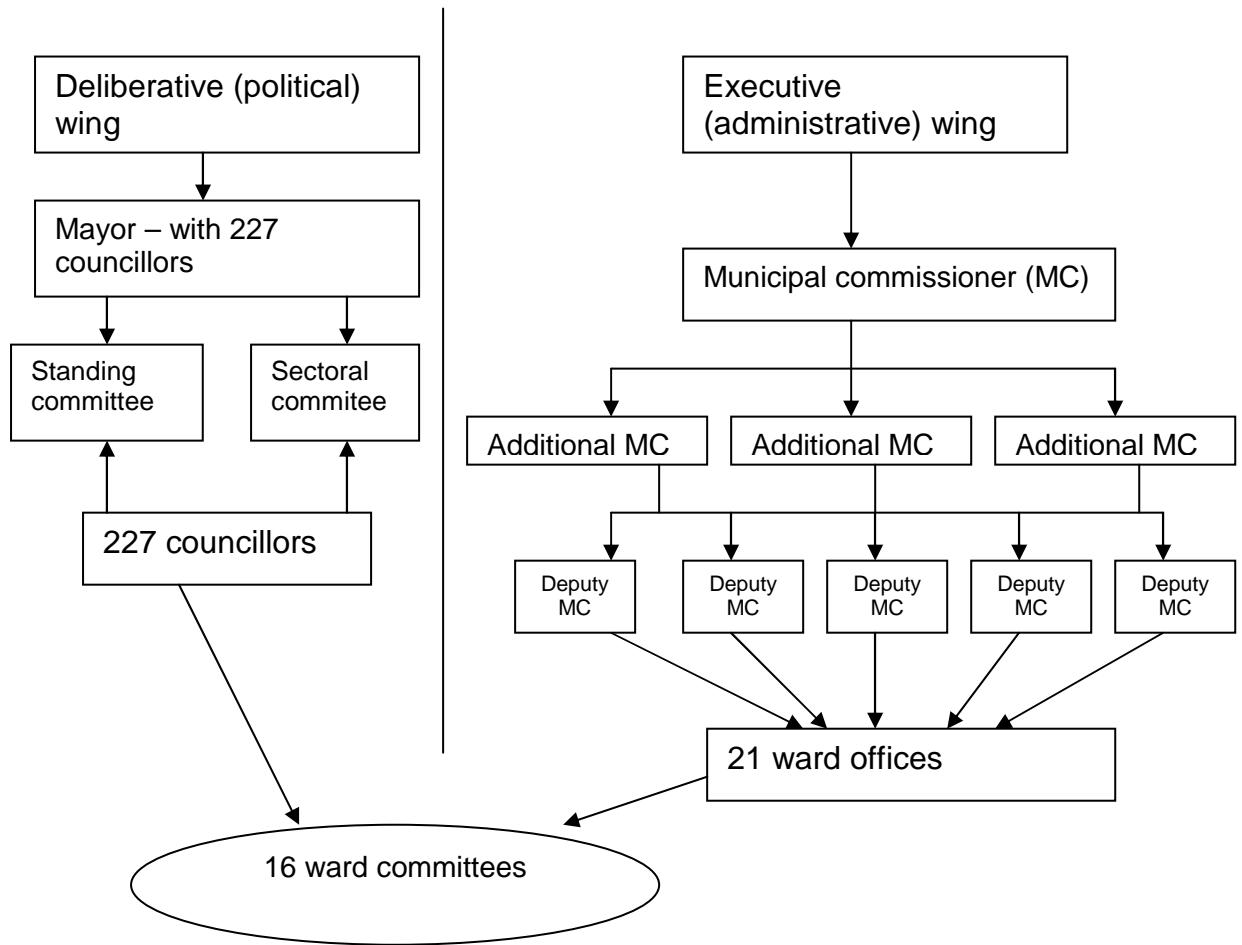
Deliberative (political) wing

Mayor – with 227 councillors

Standing committee

Sectoral commitee

227 councillors

Executive (administrative) wing

Municipal commissioner (MC)

Additional MC

Additional MC

Additional MC

Deputy MC

Deputy MC

Deputy MC

Deputy MC

Deputy MC

21 ward offices

16 ward committees